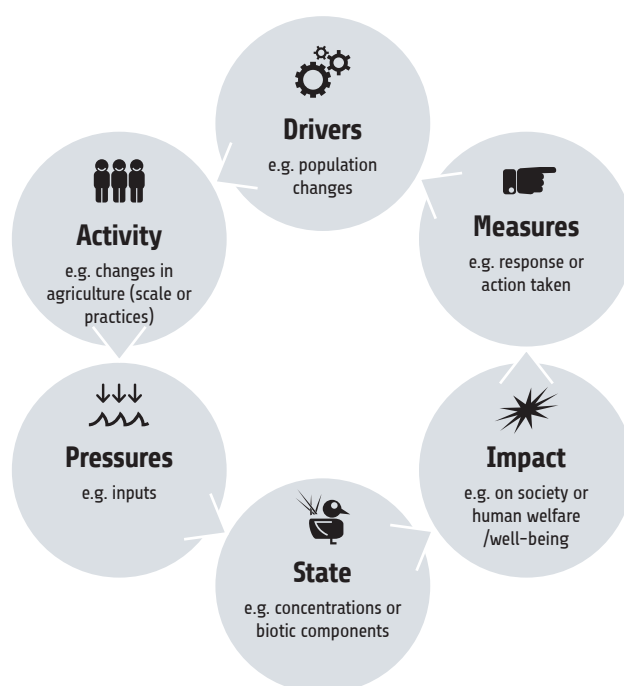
**Drivers**
e.g. population changes

**Measures**
e.g. response or action taken

**Activity**
e.g. changes in agriculture (scale or practices)

**Pressures**
e.g. inputs

**Impact**
e.g. on society or human welfare /well-being

**State**
e.g. concentrations or biotic components